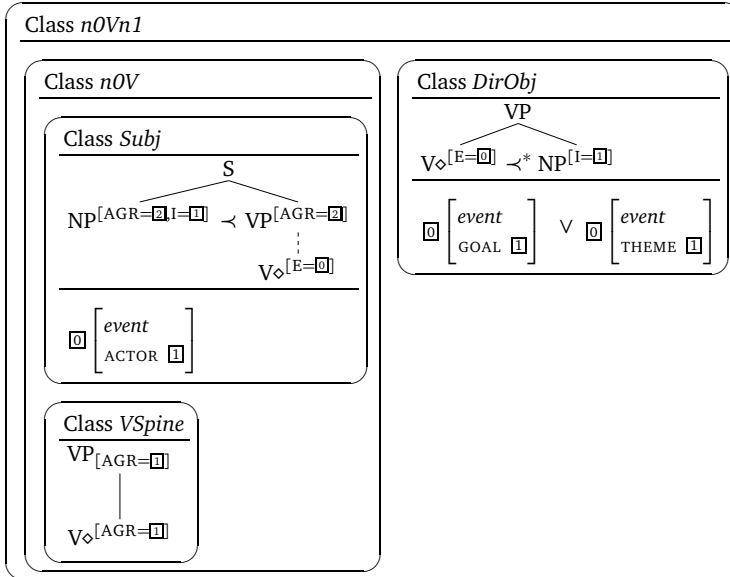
Class *n0Vn1*

Class *n0V*

Class *Subj*

S

$NP^{[AGR=\boxed{2}, I=\boxed{1}]} \prec VP^{[AGR=\boxed{2}]}$

$V\diamond^{[E=\boxed{0}]}$

$\boxed{0}\begin{bmatrix} \textit{event} \\ \text{ACTOR } \boxed{1} \end{bmatrix}$

Class *VSpine*

$VP_{[AGR=\boxed{1}]}$

$V\diamond^{[AGR=\boxed{1}]}$

Class *DirObj*

VP

$V\diamond^{[E=\boxed{0}]} \prec^{*} NP^{[I=\boxed{1}]}$

$\boxed{0}\begin{bmatrix} \textit{event} \\ \text{GOAL } \boxed{1} \end{bmatrix} \vee \boxed{0}\begin{bmatrix} \textit{event} \\ \text{THEME } \boxed{1} \end{bmatrix}$